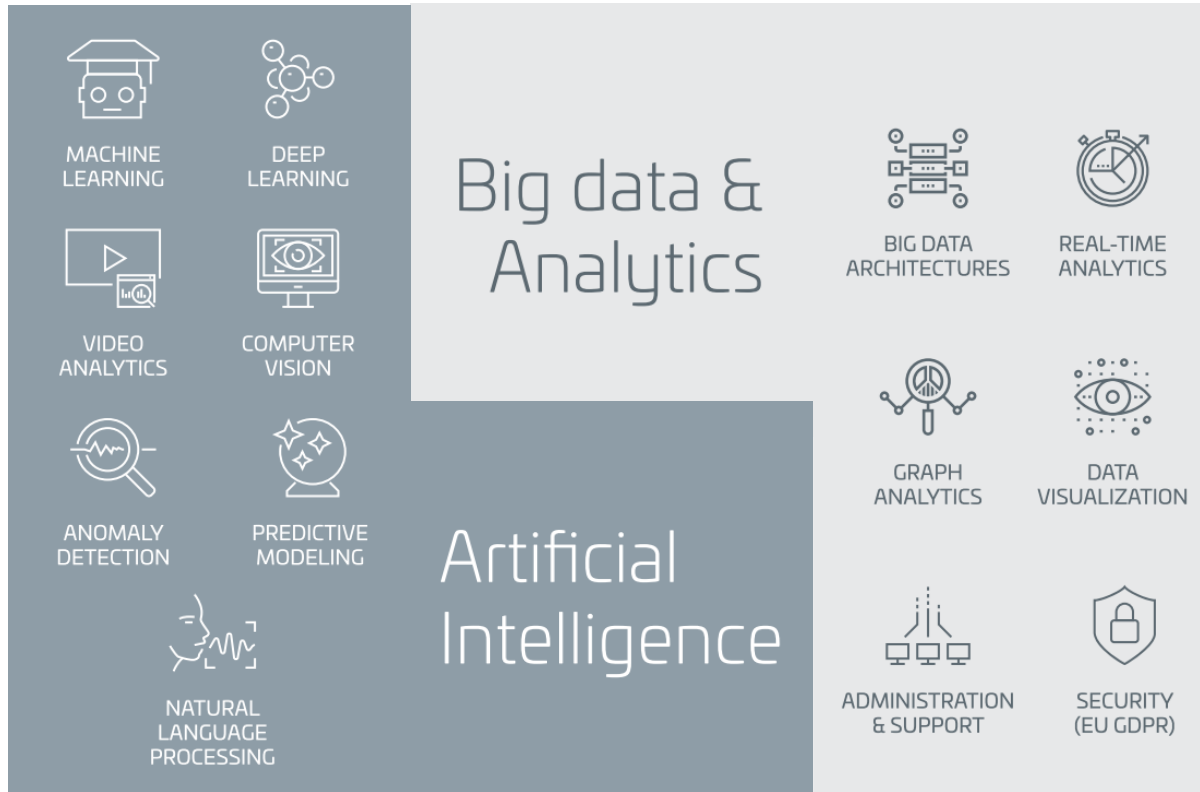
MACHINE LEARNING

DEEP LEARNING

VIDEO ANALYTICS

COMPUTER VISION

ANOMALY DETECTION

PREDICTIVE MODELING

NATURAL LANGUAGE PROCESSING

Big data & Analytics

Artificial Intelligence

BIG DATA ARCHITECTURES

REAL-TIME ANALYTICS

GRAPH ANALYTICS

DATA VISUALIZATION

ADMINISTRATION & SUPPORT

SECURITY (EU GDPR)